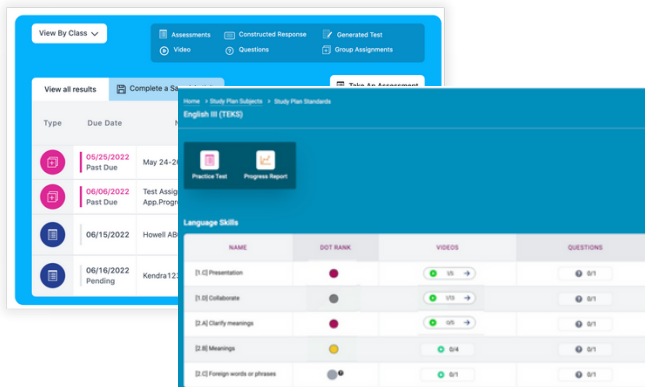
View By Class

Assessments
Video
Constructed Response
Questions
Generated Test
Group Assignments

View all results
Complete a Sa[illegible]
Take An Assessment

| Type | Due Date | N |
|---|---|---|
| | 05/25/2022 Past Due | May 24-2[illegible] |
| | 06/06/2022 Past Due | Test Assig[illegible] App.Progr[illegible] |
| | 06/15/2022 | Howell AB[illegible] |
| | 06/16/2022 Pending | Kendra12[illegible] |

Home > Study Plan Subjects > Study Plan Standards

English III (TEKS)

Practice Test
Progress Report

Language Skills

| NAME | DOT RANK | VIDEOS | QUESTIONS |
|---|---|---|---|
| [1.C] Presentation | | 1/5 | 0/1 |
| [1.D] Collaborate | | 1/11 | 0/1 |
| [2.A] Clarify meanings | | 0/5 | 0/1 |
| [2.B] Meanings | | 0/4 | 0/1 |
| [2.C] Foreign words or phrases | | 0/4 | 0/1 |